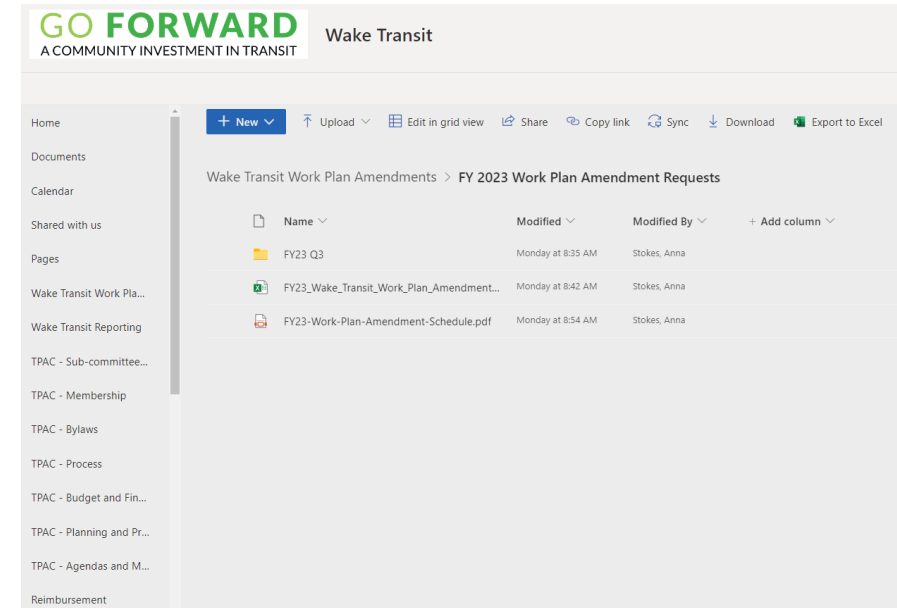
GO FORWARD
A COMMUNITY INVESTMENT IN TRANSIT

Wake Transit

Home
Documents
Calendar
Shared with us
Pages
Wake Transit Work Pla...
Wake Transit Reporting
TPAC - Sub-committee...
TPAC - Membership
TPAC - Bylaws
TPAC - Process
TPAC - Budget and Fin...
TPAC - Planning and Pr...
TPAC - Agendas and M...
Reimbursement

+ New | Upload | Edit in grid view | Share | Copy link | Sync | Download | Export to Excel

Wake Transit Work Plan Amendments > FY 2023 Work Plan Amendment Requests

| Name | Modified | Modified By | + Add column |
|---|---|---|---|
| FY23 Q3 | Monday at 8:35 AM | Stokes, Anna | |
| FY23_Wake_Transit_Work_Plan_Amendment... | Monday at 8:42 AM | Stokes, Anna | |
| FY23-Work-Plan-Amendment-Schedule.pdf | Monday at 8:54 AM | Stokes, Anna | |